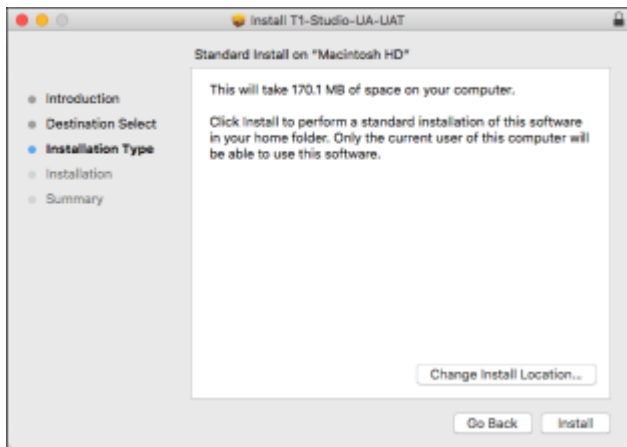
Install T1-Studio-UA-UAT

Standard Install on "Macintosh HD"

Introduction
Destination Select
Installation Type
Installation
Summary

This will take 170.1 MB of space on your computer.

Click Install to perform a standard installation of this software in your home folder. Only the current user of this computer will be able to use this software.

Change Install Location...

Go Back
Install